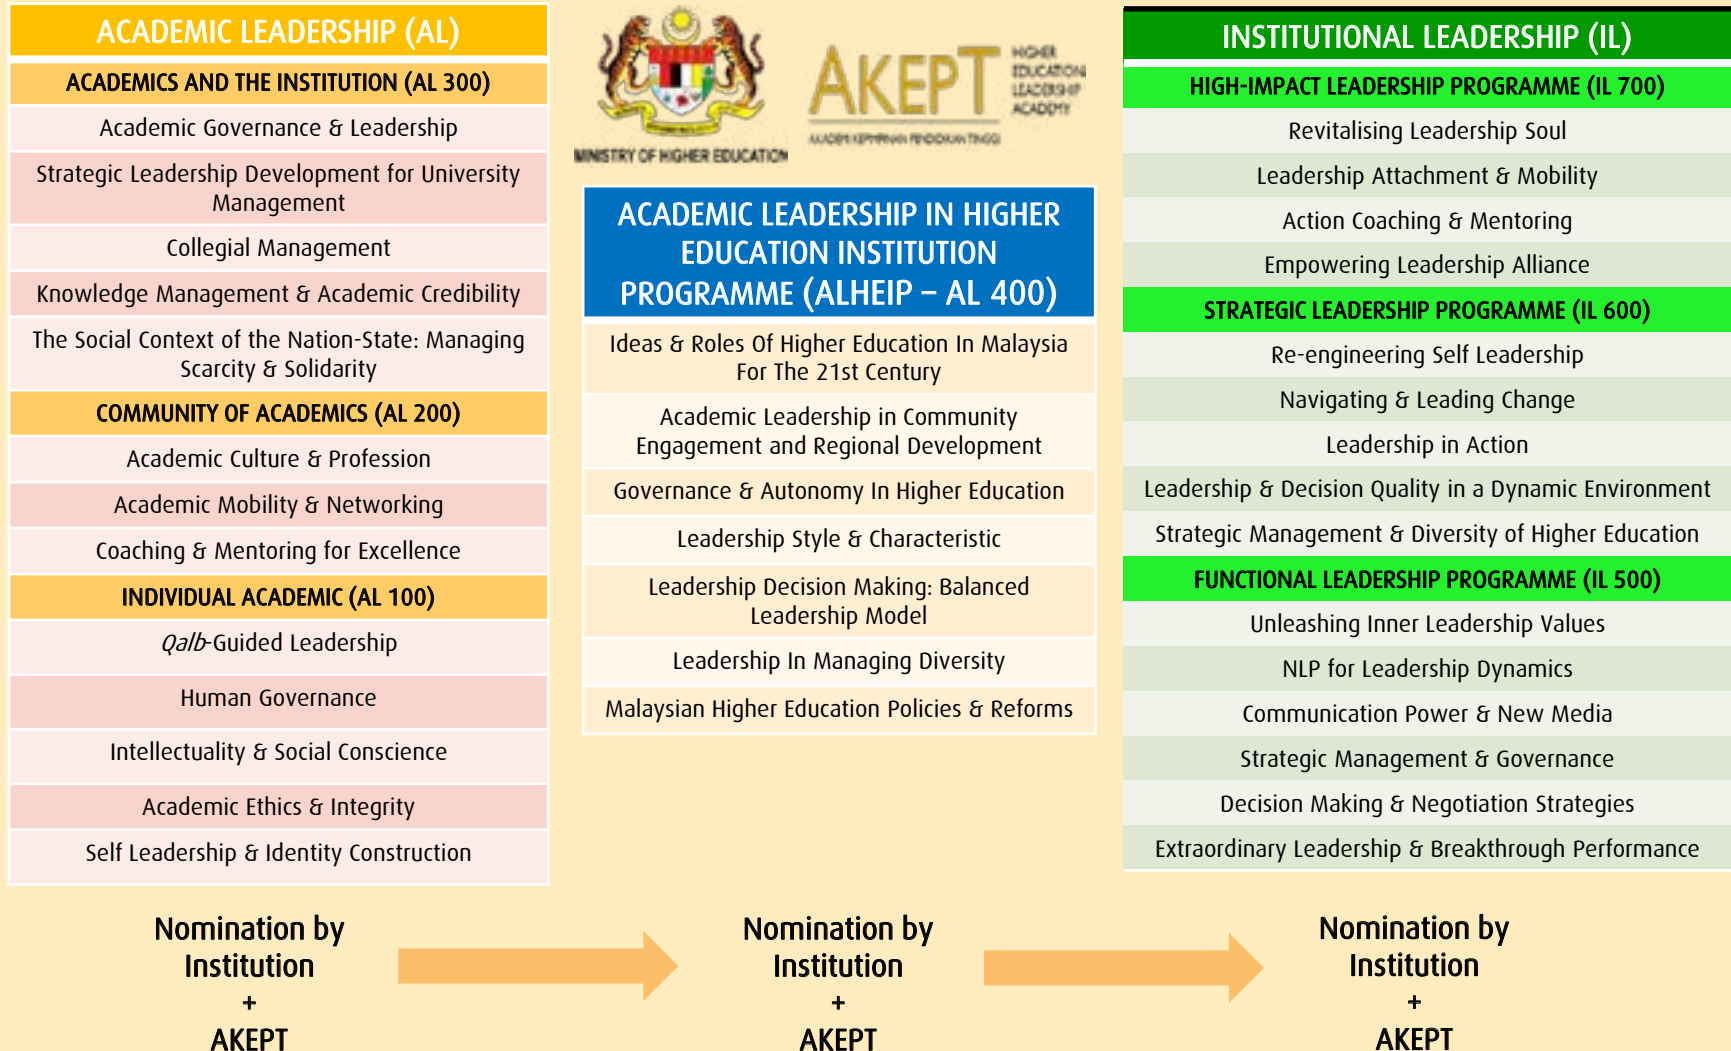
ACADEMIC LEADERSHIP (AL)

ACADEMICS AND THE INSTITUTION (AL 300)

Academic Governance & Leadership

Strategic Leadership Development for University Management

Collegial Management

Knowledge Management & Academic Credibility

The Social Context of the Nation-State: Managing Scarcity & Solidarity

COMMUNITY OF ACADEMICS (AL 200)

Academic Culture & Profession

Academic Mobility & Networking

Coaching & Mentoring for Excellence

INDIVIDUAL ACADEMIC (AL 100)

*Qalb*-Guided Leadership

Human Governance

Intellectuality & Social Conscience

Academic Ethics & Integrity

Self Leadership & Identity Construction

MINISTRY OF HIGHER EDUCATION

AKEPT HIGHER EDUCATION LEADERSHIP ACADEMY

AKADEMI KEPIMPINAN PENDIDIKAN TINGGI

ACADEMIC LEADERSHIP IN HIGHER EDUCATION INSTITUTION PROGRAMME (ALHEIP – AL 400)

Ideas & Roles Of Higher Education In Malaysia For The 21st Century

Academic Leadership in Community Engagement and Regional Development

Governance & Autonomy In Higher Education

Leadership Style & Characteristic

Leadership Decision Making: Balanced Leadership Model

Leadership In Managing Diversity

Malaysian Higher Education Policies & Reforms

INSTITUTIONAL LEADERSHIP (IL)

HIGH-IMPACT LEADERSHIP PROGRAMME (IL 700)

Revitalising Leadership Soul

Leadership Attachment & Mobility

Action Coaching & Mentoring

Empowering Leadership Alliance

STRATEGIC LEADERSHIP PROGRAMME (IL 600)

Re-engineering Self Leadership

Navigating & Leading Change

Leadership in Action

Leadership & Decision Quality in a Dynamic Environment

Strategic Management & Diversity of Higher Education

FUNCTIONAL LEADERSHIP PROGRAMME (IL 500)

Unleashing Inner Leadership Values

NLP for Leadership Dynamics

Communication Power & New Media

Strategic Management & Governance

Decision Making & Negotiation Strategies

Extraordinary Leadership & Breakthrough Performance

Nomination by Institution + AKEPT

Nomination by Institution + AKEPT

Nomination by Institution + AKEPT